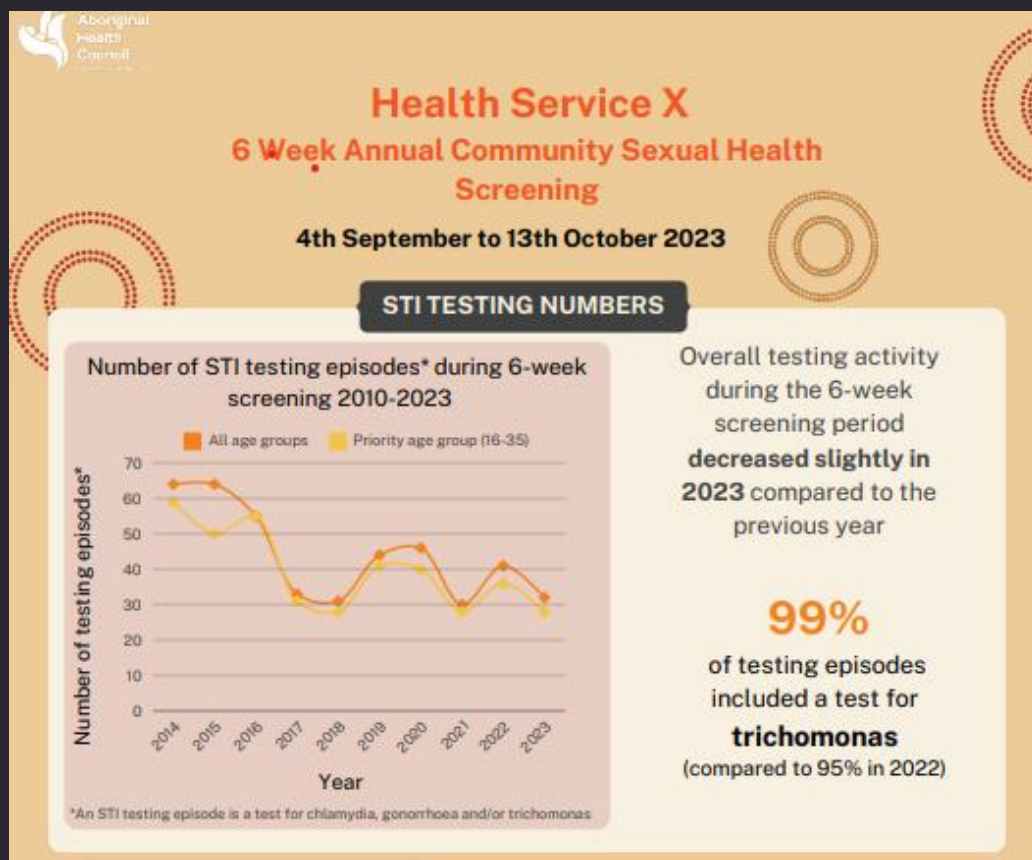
Aboriginal Health Council

Health Service X

6 Week Annual Community Sexual Health Screening

4th September to 13th October 2023

STI TESTING NUMBERS

Number of STI testing episodes* during 6-week screening 2010-2023

All age groups   Priority age group (16-35)

70
60
50
40
30
20
10
0

Number of testing episodes*

2014 2015 2016 2017 2018 2019 2020 2021 2022 2023

Year

*An STI testing episode is a test for chlamydia, gonorrhoea and/or trichomonas

Overall testing activity during the 6-week screening period **decreased slightly in 2023** compared to the previous year

99%

of testing episodes included a test for **trichomonas** (compared to 95% in 2022)